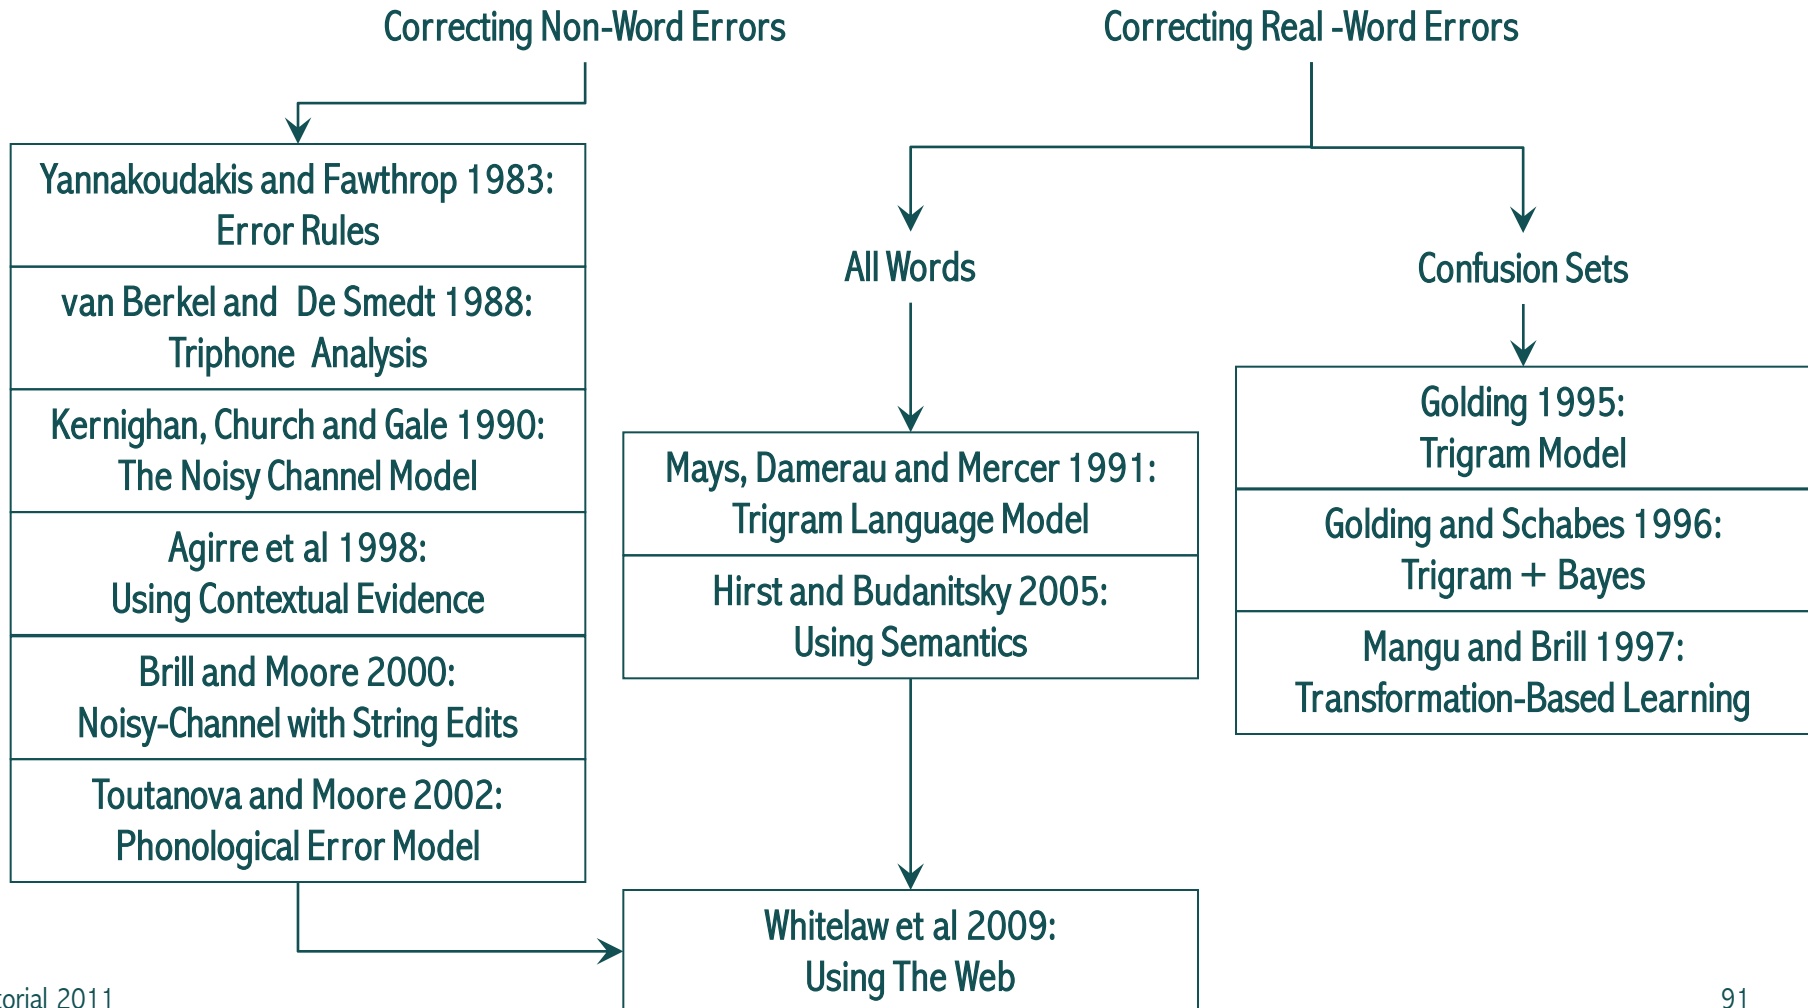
Correcting Non-Word Errors

Correcting Real -Word Errors

Yannakoudakis and Fawthrop 1983: Error Rules

van Berkel and De Smedt 1988: Triphone Analysis

Kernighan, Church and Gale 1990: The Noisy Channel Model

Agirre et al 1998: Using Contextual Evidence

Brill and Moore 2000: Noisy-Channel with String Edits

Toutanova and Moore 2002: Phonological Error Model

All Words

Mays, Damerau and Mercer 1991: Trigram Language Model

Hirst and Budanitsky 2005: Using Semantics

Whitelaw et al 2009: Using The Web

Confusion Sets

Golding 1995: Trigram Model

Golding and Schabes 1996: Trigram + Bayes

Mangu and Brill 1997: Transformation-Based Learning

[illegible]orial 2011

91